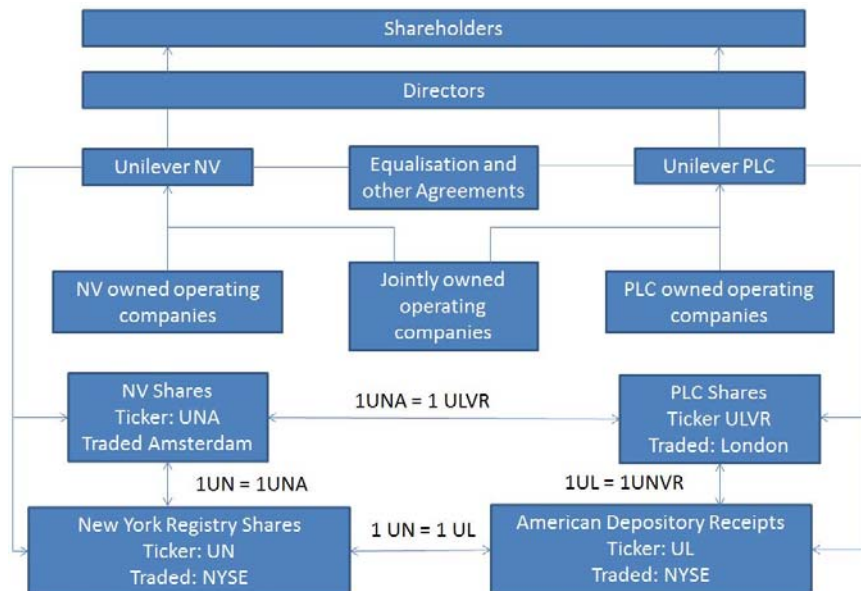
Shareholders

Directors

Unilever NV

Equalisation and other Agreements

Unilever PLC

NV owned operating companies

Jointly owned operating companies

PLC owned operating companies

NV Shares
Ticker: UNA
Traded Amsterdam

1UNA = 1 ULVR

PLC Shares
Ticker ULVR
Traded: London

1UN = 1UNA

1UL = 1UNVR

New York Registry Shares
Ticker: UN
Traded: NYSE

1 UN = 1 UL

American Depository Receipts
Ticker: UL
Traded: NYSE